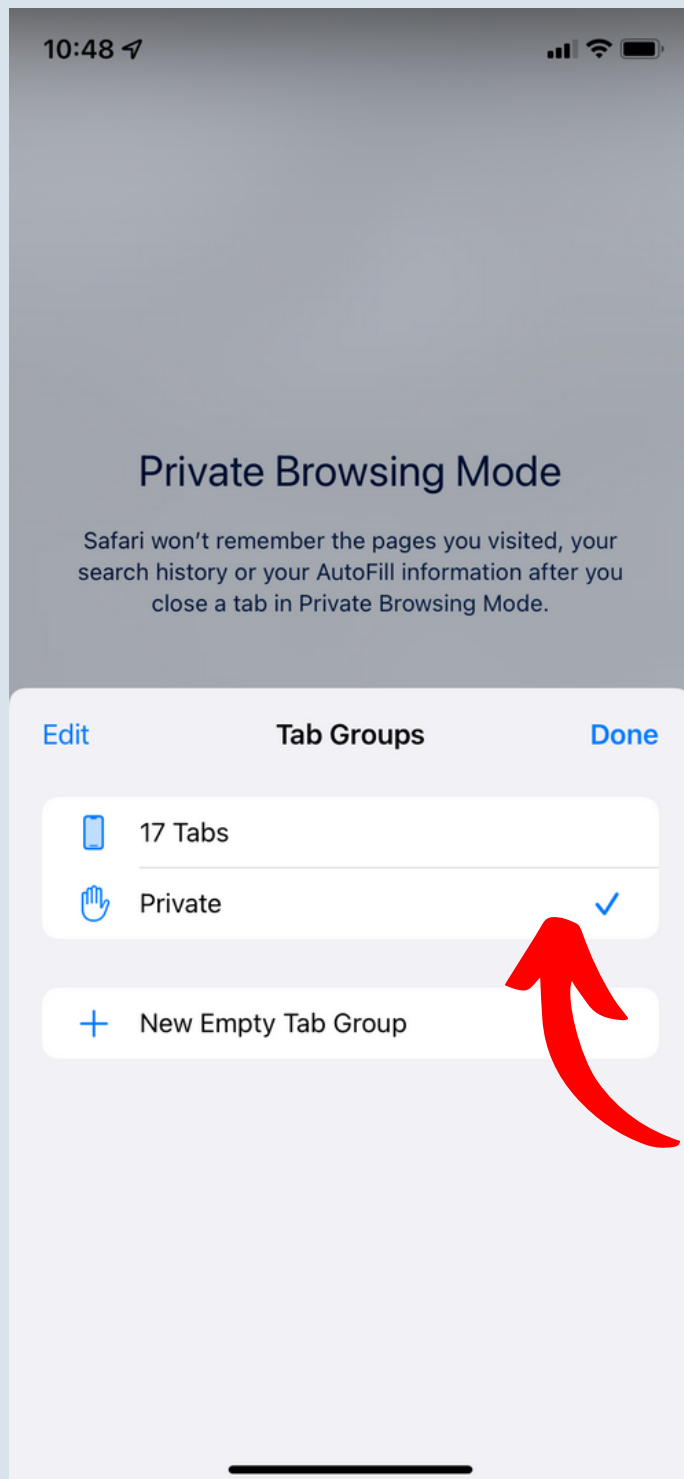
10:48

Private Browsing Mode

Safari won't remember the pages you visited, your search history or your AutoFill information after you close a tab in Private Browsing Mode.

Edit

Tab Groups

Done

17 Tabs

Private

New Empty Tab Group